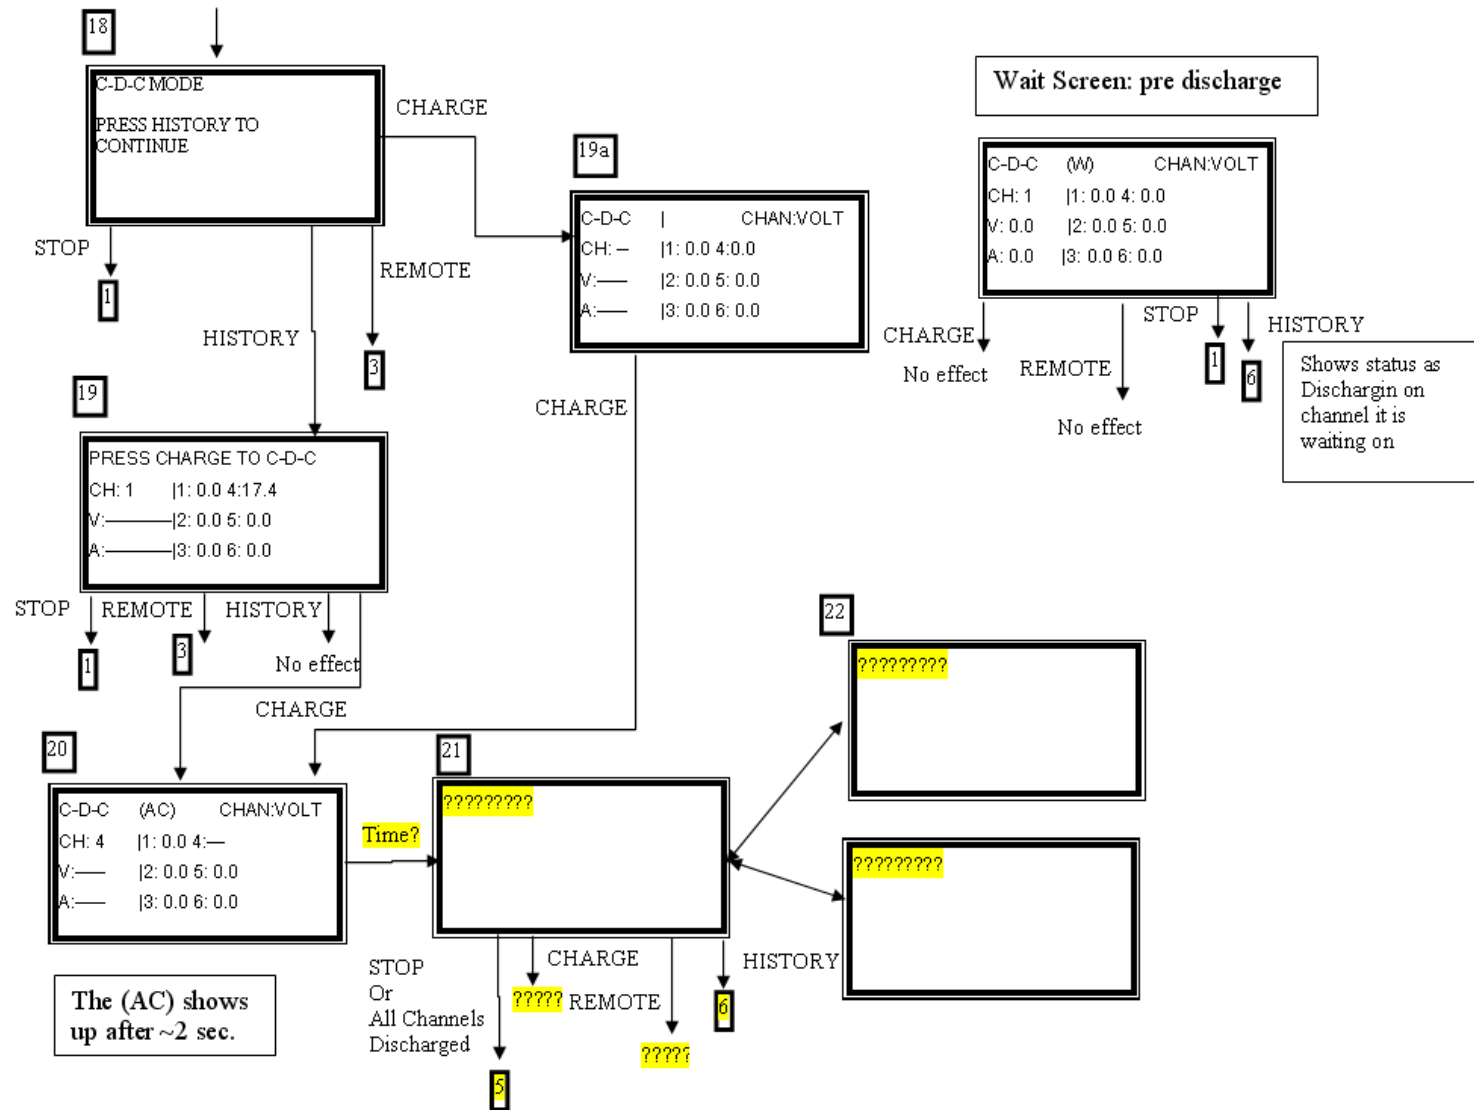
18

C-D-C MODE

PRESS HISTORY TO CONTINUE

CHARGE

STOP

1

REMOTE

3

HISTORY

19a

C-D-C | CHAN:VOLT
CH: – |1: 0.0 4:0.0
V:— |2: 0.0 5: 0.0
A:— |3: 0.0 6: 0.0

CHARGE

Wait Screen: pre discharge

C-D-C (W) CHAN:VOLT
CH: 1 |1: 0.0 4: 0.0
V: 0.0 |2: 0.0 5: 0.0
A: 0.0 |3: 0.0 6: 0.0

CHARGE

No effect

REMOTE

No effect

STOP

1

HISTORY

6

Shows status as Dischargin on channel it is waiting on

19

PRESS CHARGE TO C-D-C
CH: 1 |1: 0.0 4:17.4
V:——|2: 0.0 5: 0.0
A:——|3: 0.0 6: 0.0

STOP

1

REMOTE

3

HISTORY

No effect

CHARGE

22

????????

20

C-D-C (AC) CHAN:VOLT
CH: 4 |1: 0.0 4:—
V:— |2: 0.0 5: 0.0
A:— |3: 0.0 6: 0.0

Time?

21

????????

????????

STOP Or All Channels Discharged

5

CHARGE

????? REMOTE

?????

6

HISTORY

The (AC) shows up after ~2 sec.